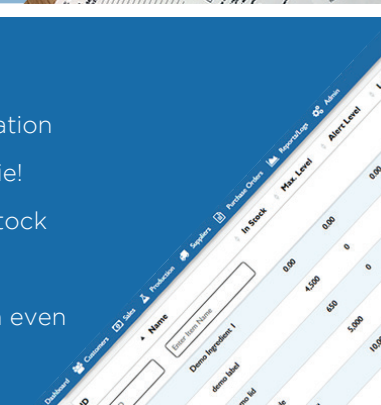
ation

ie!

tock

n even

Dashboard Customers Sales Production Suppliers Purchase Orders Reports/Logs Admin

ID Name In Stock Max. Level Alert Level

Enter Item Name

Demo Ingredient 1 0.00 0.00 0.00

demo label 4,500 0

mo lid 650 0

le 5,000 0

10.00